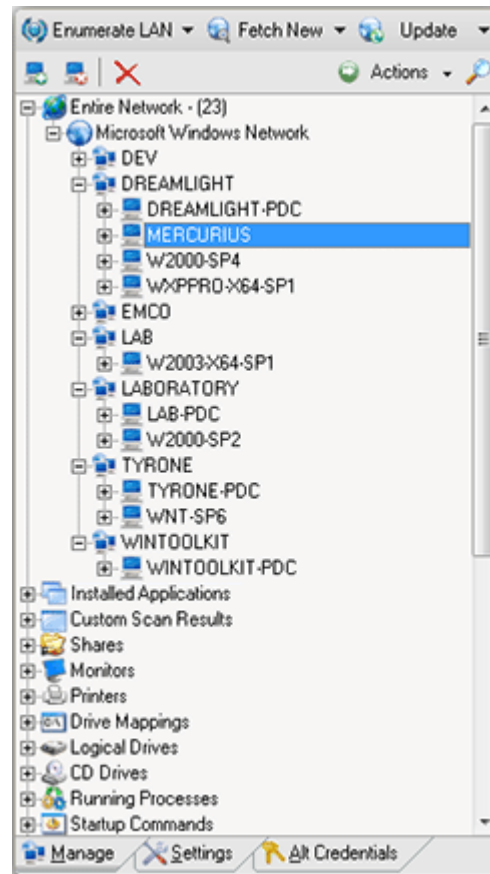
Enumerate LAN ▾ Fetch New ▾ Update ▾

Actions ▾

Entire Network - (23)
Microsoft Windows Network
DEV
DREAMLIGHT
DREAMLIGHT-PDC
MERCURIUS
W2000-SP4
WXPPRO-X64-SP1
EMCO
LAB
W2003-X64-SP1
LABORATORY
LAB-PDC
W2000-SP2
TYRONE
TYRONE-PDC
WNT-SP6
WINTOOLKIT
WINTOOLKIT-PDC
Installed Applications
Custom Scan Results
Shares
Monitors
Printers
Drive Mappings
Logical Drives
CD Drives
Running Processes
Startup Commands

Manage Settings Alt Credentials